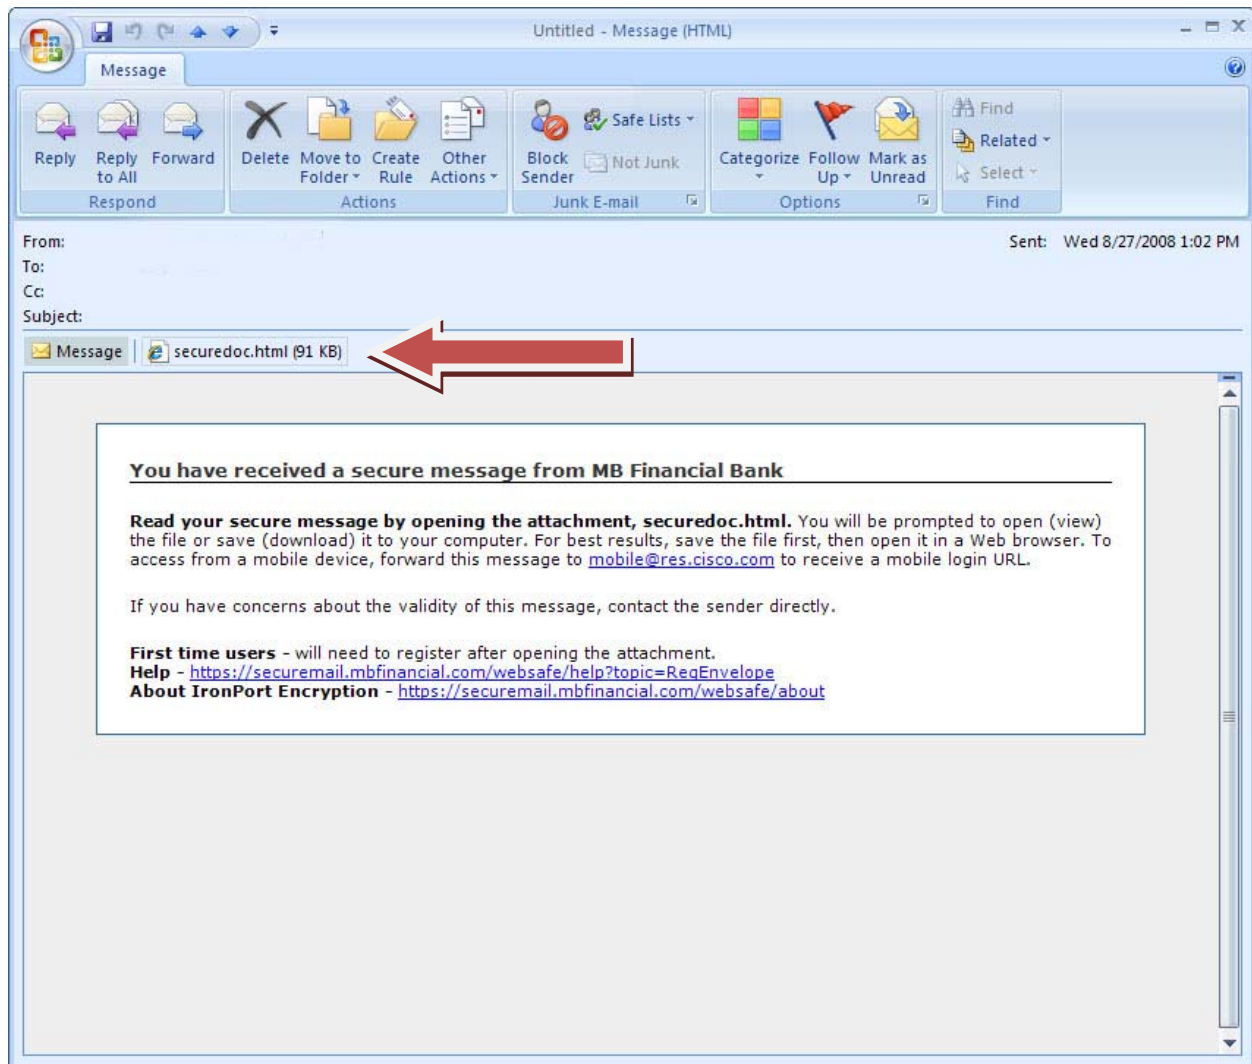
Untitled - Message (HTML)

Message

Reply
Reply to All
Forward
Respond

Delete
Move to Folder
Create Rule
Other Actions
Actions

Block Sender
Safe Lists
Not Junk
Junk E-mail

Categorize
Follow Up
Mark as Unread
Options

Find
Related
Select
Find

From:
To:
Cc:
Subject:

Sent: Wed 8/27/2008 1:02 PM

Message
securedoc.html (91 KB)

You have received a secure message from MB Financial Bank

**Read your secure message by opening the attachment, securedoc.html.** You will be prompted to open (view) the file or save (download) it to your computer. For best results, save the file first, then open it in a Web browser. To access from a mobile device, forward this message to mobile@res.cisco.com to receive a mobile login URL.

If you have concerns about the validity of this message, contact the sender directly.

**First time users** - will need to register after opening the attachment.
**Help** - https://securemail.mbfinancial.com/websafe/help?topic=RegEnvelope
**About IronPort Encryption** - https://securemail.mbfinancial.com/websafe/about